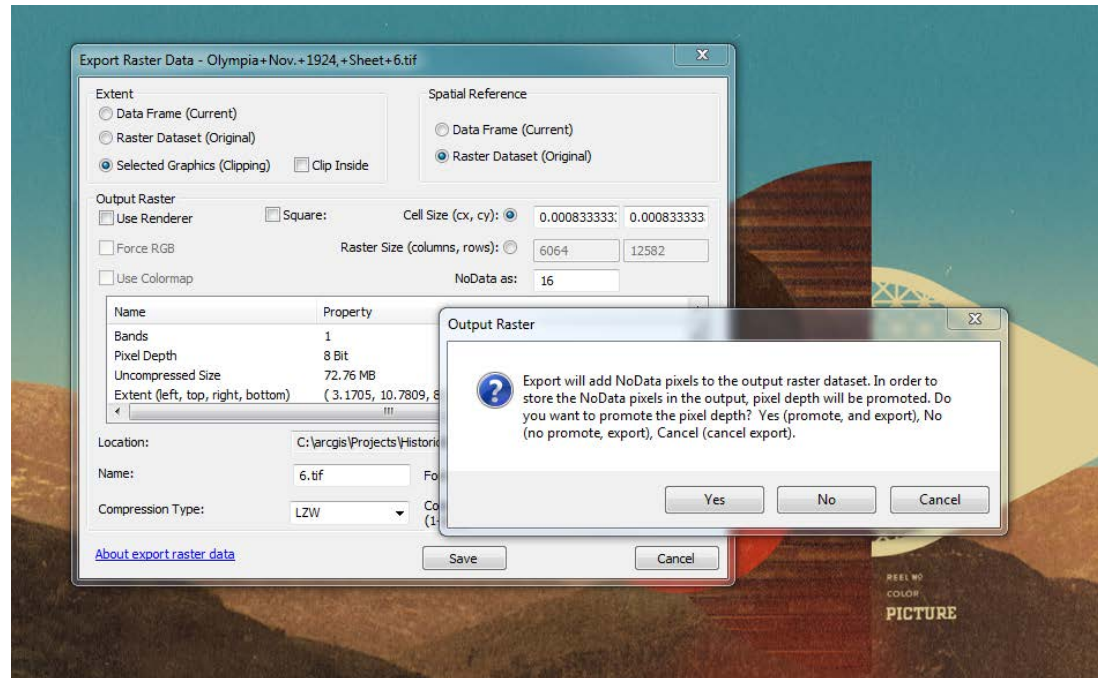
Export Raster Data - Olympia+Nov.+1924,+Sheet+6.tif

Extent
Data Frame (Current)
Raster Dataset (Original)
Selected Graphics (Clipping)
Clip Inside

Spatial Reference
Data Frame (Current)
Raster Dataset (Original)

Output Raster
Use Renderer
Square:
Cell Size (cx, cy):
0.000833333
0.000833333
Force RGB
Raster Size (columns, rows):
6064
12582
Use Colormap
NoData as:
16

| Name | Property |
|---|---|
| Bands | 1 |
| Pixel Depth | 8 Bit |
| Uncompressed Size | 72.76 MB |
| Extent (left, top, right, bottom) | ( 3.1705, 10.7809, 8 |

Location:
C:\arcgis\Projects\Histori
Name:
6.tif
Fo
Compression Type:
LZW
Co
(1-

About export raster data
Save
Cancel

Output Raster

Export will add NoData pixels to the output raster dataset. In order to store the NoData pixels in the output, pixel depth will be promoted. Do you want to promote the pixel depth? Yes (promote, and export), No (no promote, export), Cancel (cancel export).

Yes
No
Cancel

REEL WO
COLOR
PICTURE